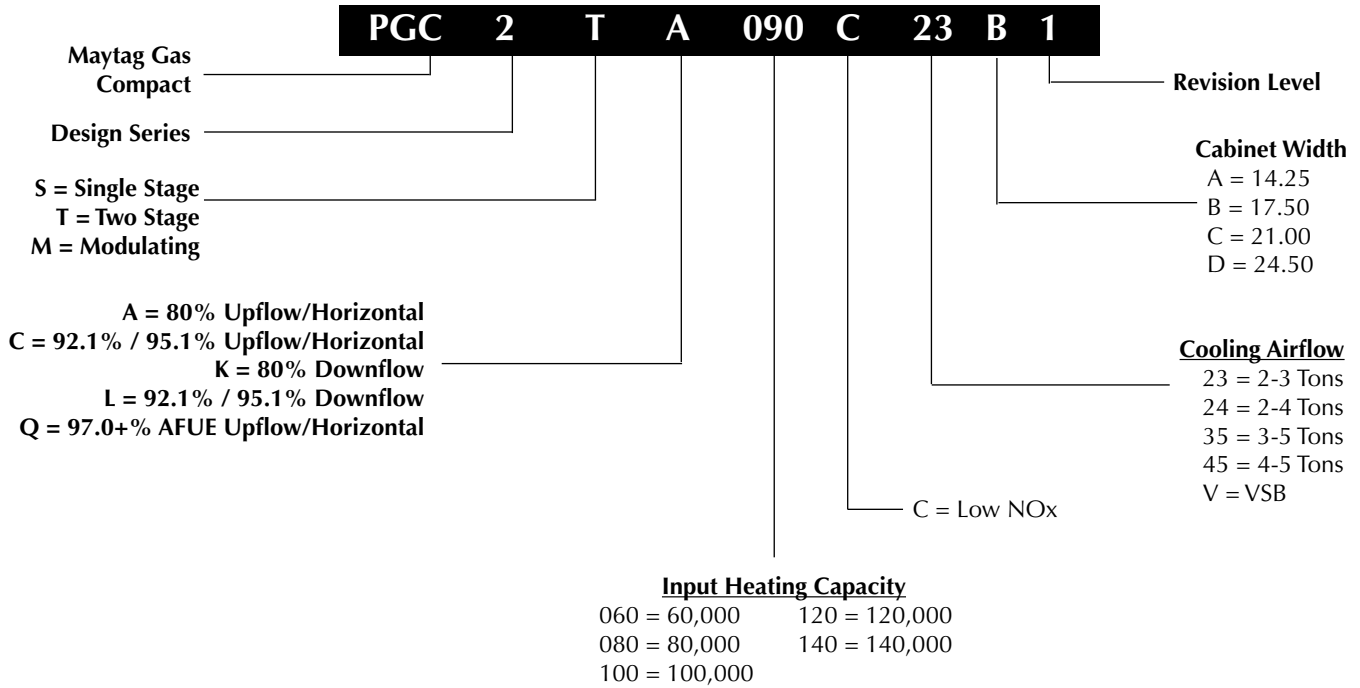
PGC 2 T A 090 C 23 B 1

Maytag Gas Compact

Design Series

S = Single Stage
T = Two Stage
M = Modulating

A = 80% Upflow/Horizontal
C = 92.1% / 95.1% Upflow/Horizontal
K = 80% Downflow
L = 92.1% / 95.1% Downflow
Q = 97.0+% AFUE Upflow/Horizontal

Revision Level

Cabinet Width
A = 14.25
B = 17.50
C = 21.00
D = 24.50

Cooling Airflow
23 = 2-3 Tons
24 = 2-4 Tons
35 = 3-5 Tons
45 = 4-5 Tons
V = VSB

C = Low NOx

Input Heating Capacity
060 = 60,000
080 = 80,000
100 = 100,000
120 = 120,000
140 = 140,000